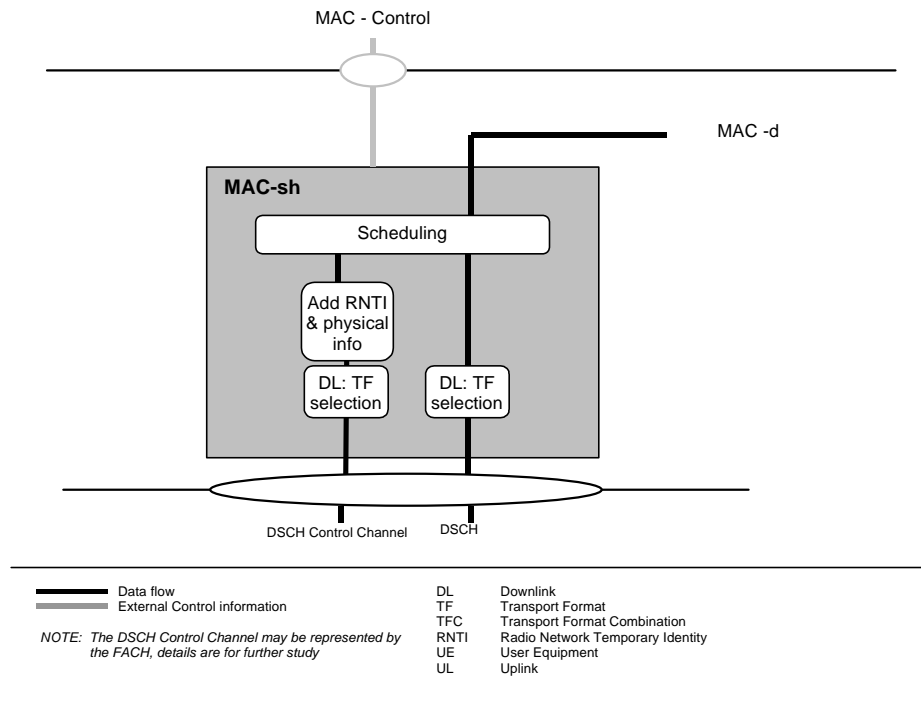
MAC - Control

MAC -d

MAC-sh

Scheduling

Add RNTI & physical info

DL: TF selection

DL: TF selection

DSCH Control Channel

DSCH

Data flow
External Control information

NOTE: The DSCH Control Channel may be represented by the FACH, details are for further study

| | |
|---|---|
| DL | Downlink |
| TF | Transport Format |
| TFC | Transport Format Combination |
| RNTI | Radio Network Temporary Identity |
| UE | User Equipment |
| UL | Uplink |